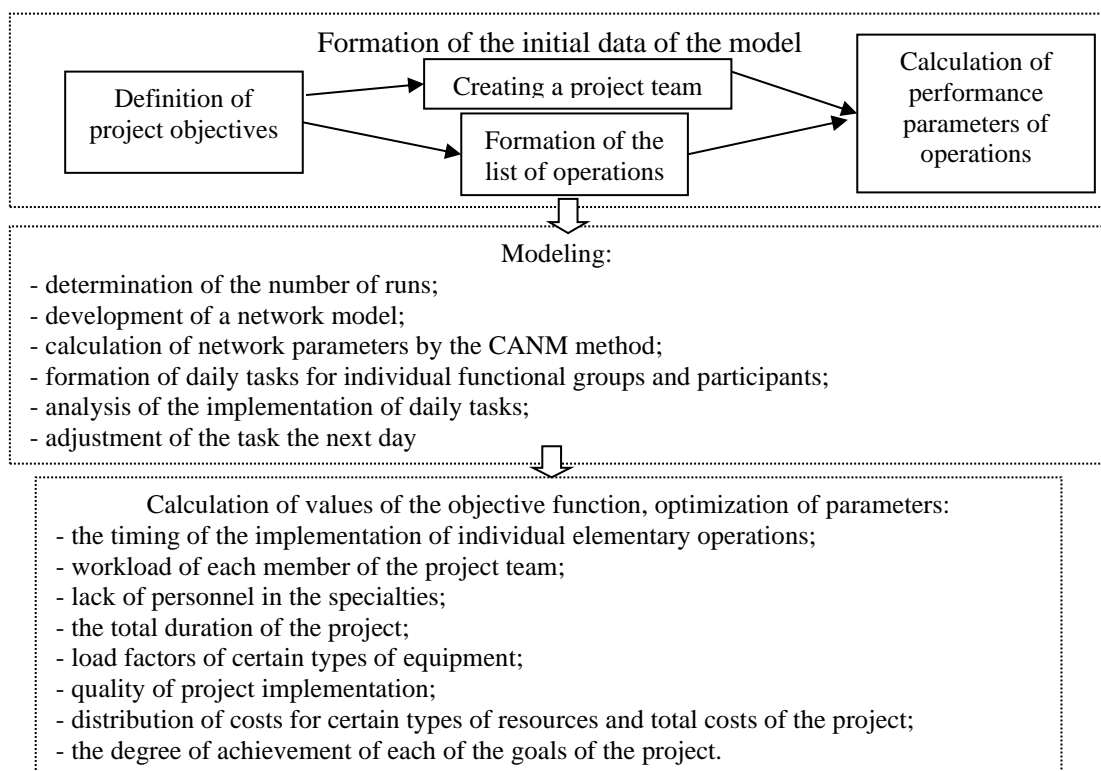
Formation of the initial data of the model

Definition of project objectives

Creating a project team

Formation of the list of operations

Calculation of performance parameters of operations

Modeling:
- determination of the number of runs;
- development of a network model;
- calculation of network parameters by the CANM method;
- formation of daily tasks for individual functional groups and participants;
- analysis of the implementation of daily tasks;
- adjustment of the task the next day

Calculation of values of the objective function, optimization of parameters:
- the timing of the implementation of individual elementary operations;
- workload of each member of the project team;
- lack of personnel in the specialties;
- the total duration of the project;
- load factors of certain types of equipment;
- quality of project implementation;
- distribution of costs for certain types of resources and total costs of the project;
- the degree of achievement of each of the goals of the project.